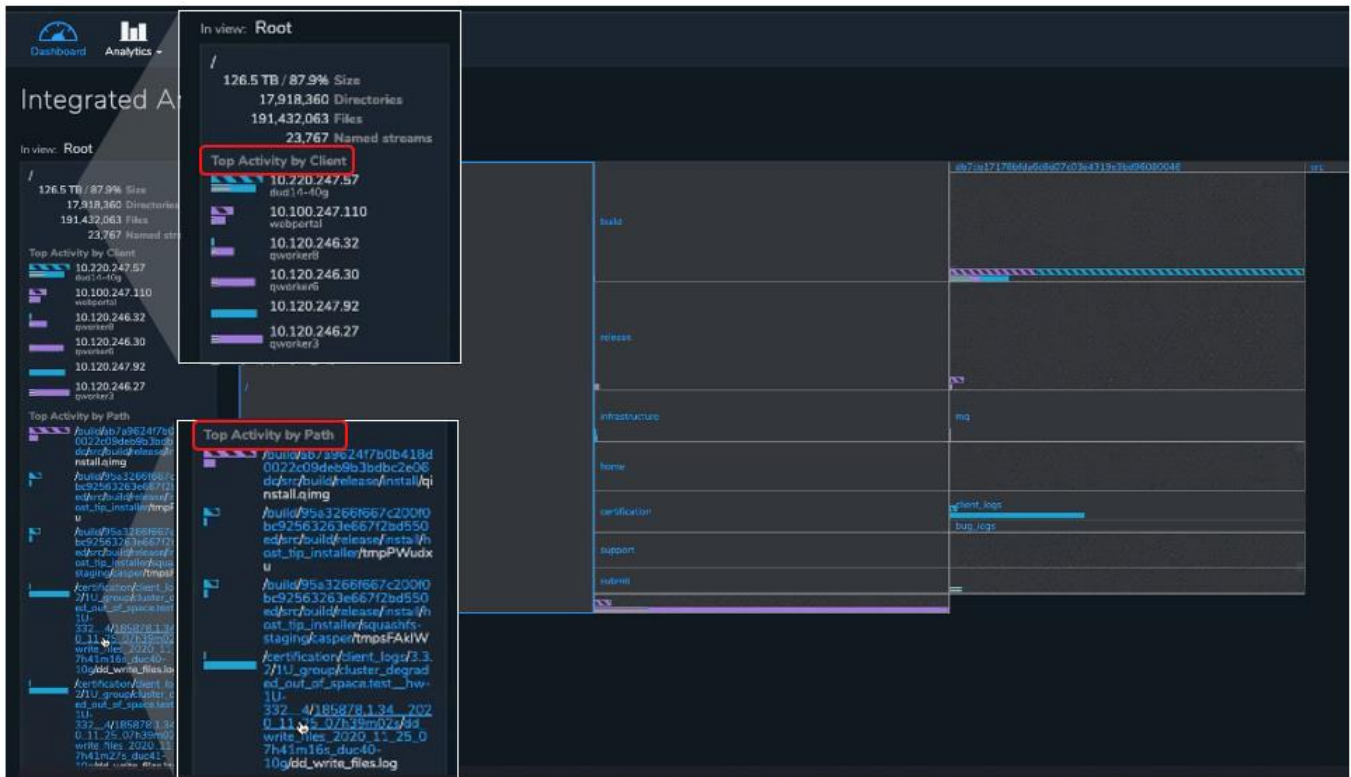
Dashboard Analytics

Integrated A

In view: Root

/
126.5 TB / 87.9% Size
17,918,360 Directories
191,432,063 Files
23,767 Named str

Top Activity by Client
10.220.247.57
dud14-40g
10.100.247.110
webportal
10.120.246.32
qworker8
10.120.246.30
qworker6
10.120.247.92
10.120.246.27
qworker3

Top Activity by Path

In view: Root

/
126.5 TB / 87.9% Size
17,918,360 Directories
191,432,063 Files
23,767 Named streams

Top Activity by Client
10.220.247.57
dud14-40g
10.100.247.110
webportal
10.120.246.32
qworker8
10.120.246.30
qworker6
10.120.247.92
10.120.246.27
qworker3

Top Activity by Path
/build/ab7a9624f7b0b418d0022c09deb9b3bdbc2e06dd/src/build/release/install/qinstall.qimg
/build/95a3266f667c200f0bc92563263e667f2bd550ed/src/build/release/install/host_tip_installer/tmpPWudxu
/build/95a3266f667c200f0bc92563263e667f2bd550ed/src/build/release/install/host_tip_installer/squashfs-staging/casper/tmpsFAkIW
/certification/client_logs/3.3.2/1U_group/cluster_degraded_out_of_space.test__hw-1U-332__4/185878.1.34__2020_11_25_07h39m02s/dd_write_files_2020_11_25_07h41m16s_duc40-10g/dd_write_files.log

ab7a9624f7b0b418d0022c09deb9b3bdbc2e06dd
src
build
release
infrastructure
mq
home
certification
client_logs
bug_logs
support
submit